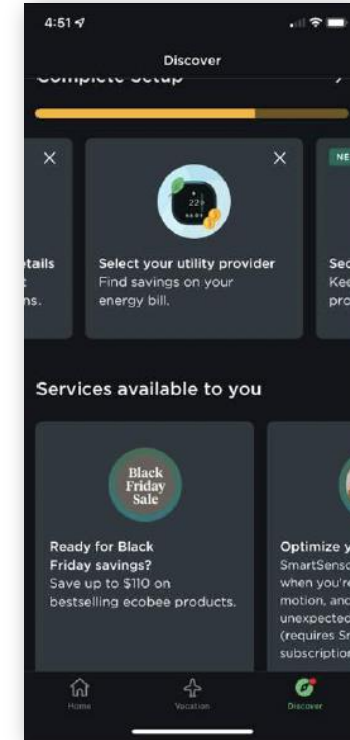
4:51

Discover

Complete Setup

×

tails

ns.

×

22°

Select your utility provider
Find savings on your energy bill.

NE

Sec
Kee
pro

Services available to you

Black Friday Sale

Ready for Black Friday savings?
Save up to $110 on bestselling ecobee products.

Optimize y
SmartSens
when you're
motion, and
unexpected
(requires Sn
subscriptio

Home

Vacation

Discover